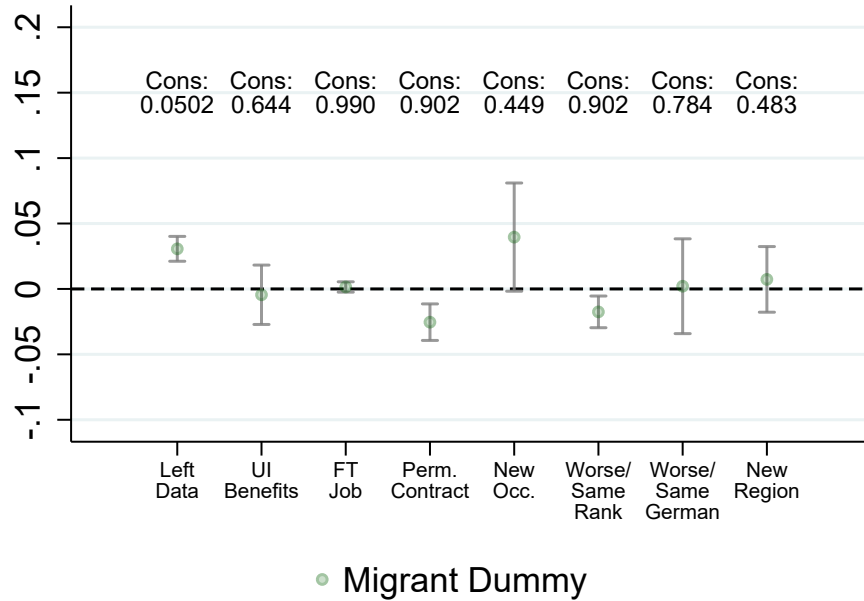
.2
.15
.1
.05
0
-.05
-.1

Cons: 0.0502
Cons: 0.644
Cons: 0.990
Cons: 0.902
Cons: 0.449
Cons: 0.902
Cons: 0.784
Cons: 0.483

Left Data
UI Benefits
FT Job
Perm. Contract
New Occ.
Worse/ Same Rank
Worse/ Same German
New Region

Migrant Dummy